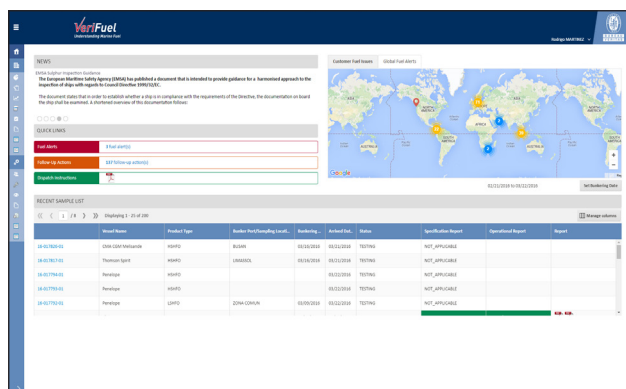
VeriFuel
Understanding Marine Fuel

Rodrigo MARTINEZ

NEWS

EMSA Sulphur Inspection Guidance
The European Maritime Safety Agency (EMSA) has published a document that is intended to provide guidance for a harmonised approach to the inspection of ships with regards to Council Directive 1999/32/EC.

The document states that in order to establish whether a ship is in compliance with the requirements of the Directive, the documentation on board the ship shall be examined. A shortened overview of this documentation follows:

QUICK LINKS

Fuel Alerts | 3 fuel alert(s)
Follow-Up Actions | 337 follow-up action(s)
Dispatch Instructions

Customer Fuel Issues | Global Fuel Alerts

NORTH AMERICA
EUROPE
ASIA
AFRICA
SOUTH AMERICA
AUSTRALIA
Google

03/21/2016 to 03/22/2016
Set Bunkering Date

RECENT SAMPLE LIST

1 / 8
Displaying 1 - 25 of 200
Manage columns

| | Vessel Name | Product Type | Bunker Port/Sampling Locati... | Bunkering ... | Arrived Dat... | Status | Specification Report | Operational Report | Report |
|---|---|---|---|---|---|---|---|---|---|
| 16-017826-01 | CMA CGM Matisande | HSHFO | BUSAN | 03/16/2016 | 03/21/2016 | TESTING | NOT_APPLICABLE | | |
| 16-017827-01 | Thomson Spirit | HSHFO | LIMASSOL | 03/16/2016 | 03/21/2016 | TESTING | NOT_APPLICABLE | | |
| 16-017794-01 | Penelope | HSHFO | | | 03/21/2016 | TESTING | NOT_APPLICABLE | | |
| 16-017793-01 | Penelope | HSHFO | | | 03/21/2016 | TESTING | NOT_APPLICABLE | | |
| 16-017792-01 | Penelope | LSHFO | ZONA COMUN | 03/09/2016 | 03/22/2016 | TESTING | NOT_APPLICABLE | | |